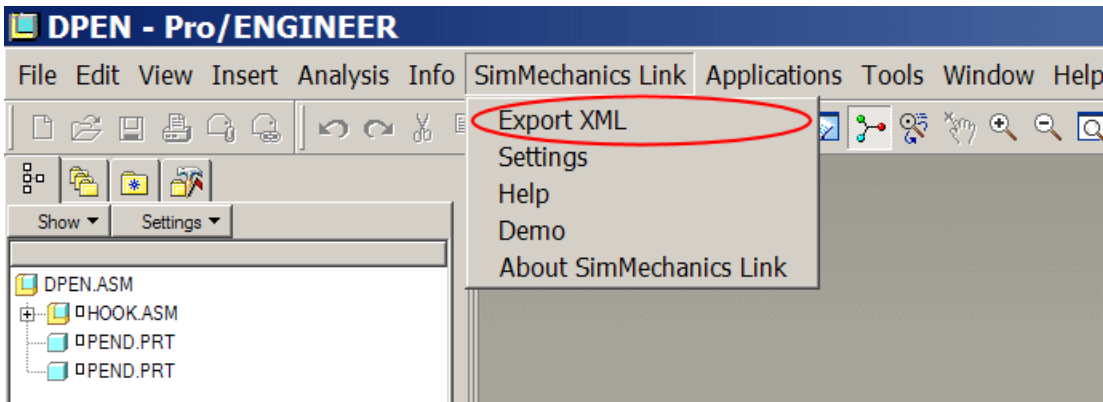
DPEN - Pro/ENGINEER

File Edit View Insert Analysis Info SimMechanics Link Applications Tools Window Help

Export XML
Settings
Help
Demo
About SimMechanics Link

Show ▾ Settings ▾

DPEN.ASM
HOOK.ASM
PEND.PRT
PEND.PRT